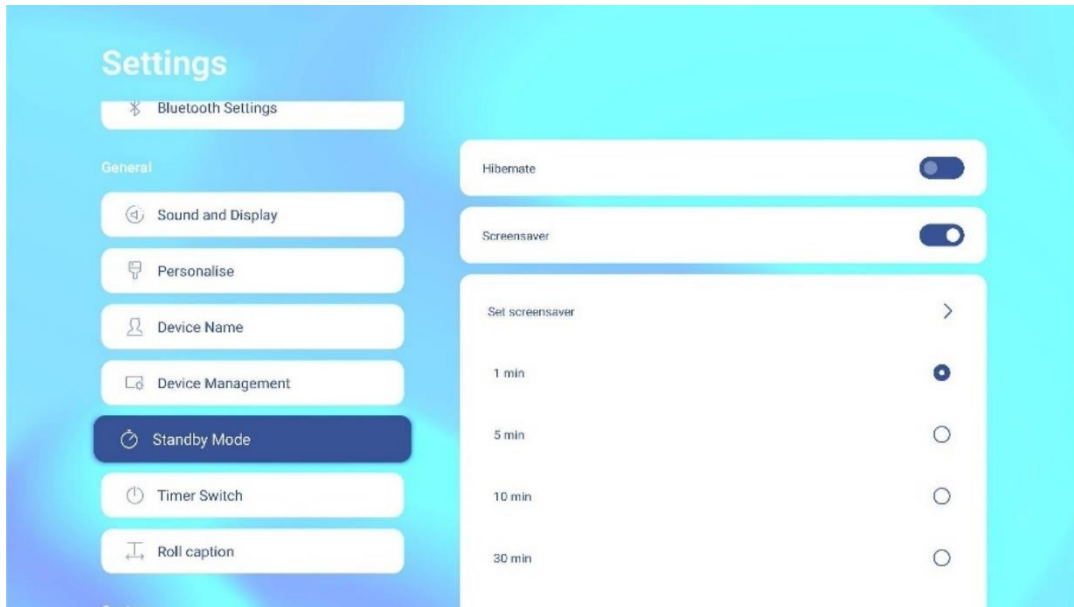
Settings

Bluetooth Settings

General

Sound and Display

Personalise

Device Name

Device Management

Standby Mode

Timer Switch

Roll caption

Hibernate

Screensaver

Set screensaver

1 min

5 min

10 min

30 min